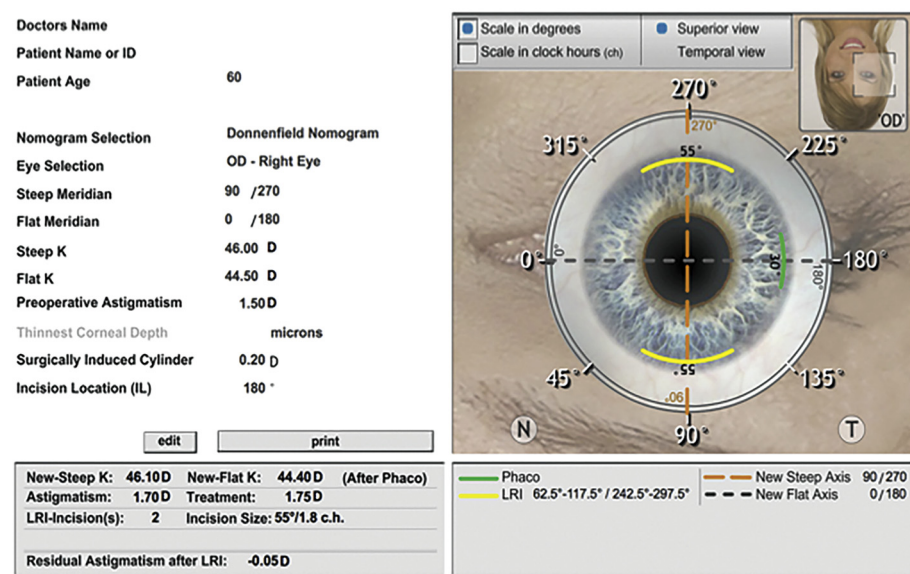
Doctors Name
Patient Name or ID
Patient Age 60

Nomogram Selection Donnenfield Nomogram
Eye Selection OD - Right Eye
Steep Meridian 90 /270
Flat Meridian 0 /180
Steep K 46.00 D
Flat K 44.50 D
Preoperative Astigmatism 1.50 D
Thinnest Corneal Depth microns
Surgically Induced Cylinder 0.20 D
Incision Location (IL) 180 °

edit print

| New-Steep K: 46.10 D | New-Flat K: 44.40 D | (After Phaco) |
|---|---|---|
| Astigmatism: 1.70 D | Treatment: 1.75 D | |
| LRI-Incision(s): 2 | Incision Size: 55°/1.8 c.h. | |

Residual Astigmatism after LRI: -0.05 D

Scale in degrees
Scale in clock hours (ch)
Superior view
Temporal view

'OD'

270° 270° 315° 225° 55° 0° 0° 30° 180° 180° 55° 45° 135° 90° 90° N T

Phaco
LRI 62.5°-117.5° / 242.5°-297.5°
New Steep Axis 90 / 270
New Flat Axis 0 / 180